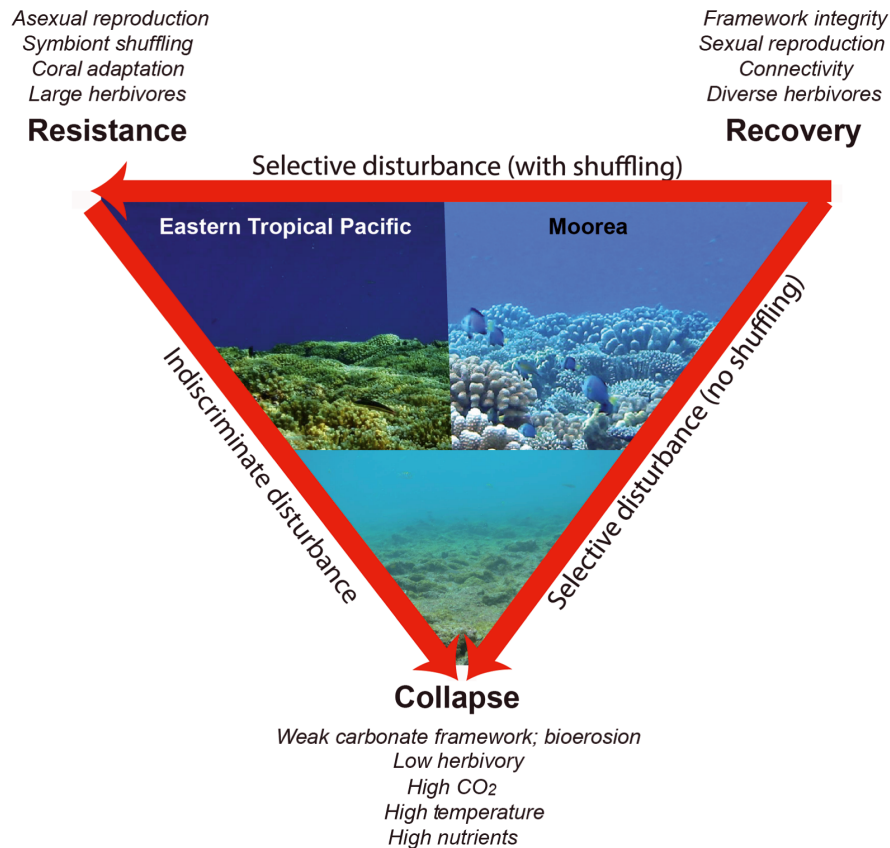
Asexual reproduction
Symbiont shuffling
Coral adaptation
Large herbivores

Resistance

Framework integrity
Sexual reproduction
Connectivity
Diverse herbivores

Recovery

Selective disturbance (with shuffling)

Eastern Tropical Pacific

Moorea

Indiscriminate disturbance

Selective disturbance (no shuffling)

Collapse

Weak carbonate framework; bioerosion
Low herbivory
High $CO_2$
High temperature
High nutrients